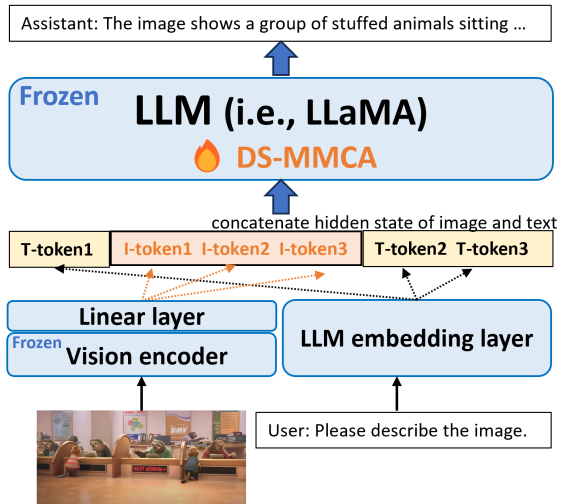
Assistant: The image shows a group of stuffed animals sitting ...

Frozen
LLM (i.e., LLaMA)
DS-MMCA

concatenate hidden state of image and text

T-token1 I-token1 I-token2 I-token3 T-token2 T-token3

Linear layer
Frozen Vision encoder

LLM embedding layer

User: Please describe the image.